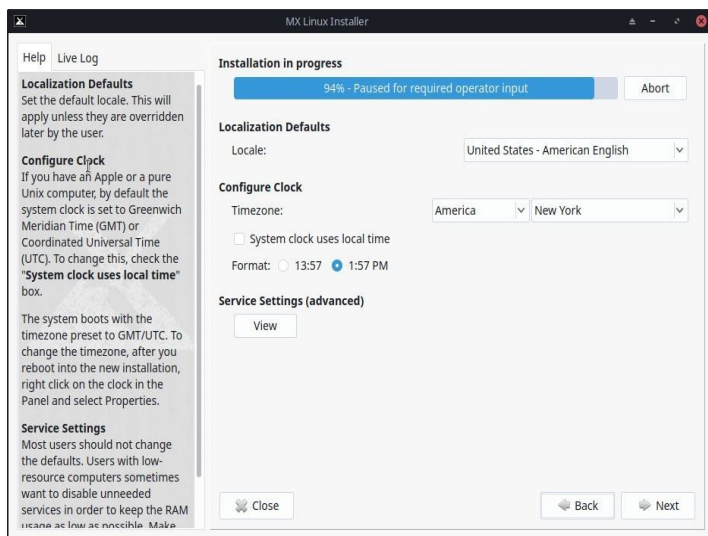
MX Linux Installer

Help Live Log

**Localization Defaults**
Set the default locale. This will apply unless they are overridden later by the user.

**Configure Clock**
If you have an Apple or a pure Unix computer, by default the system clock is set to Greenwich Meridian Time (GMT) or Coordinated Universal Time (UTC). To change this, check the "**System clock uses local time**" box.

The system boots with the timezone preset to GMT/UTC. To change the timezone, after you reboot into the new installation, right click on the clock in the Panel and select Properties.

**Service Settings**
Most users should not change the defaults. Users with low-resource computers sometimes want to disable unneeded services in order to keep the RAM usage as low as possible. Make

Installation in progress

94% - Paused for required operator input

Abort

Localization Defaults

Locale: United States - American English

Configure Clock

Timezone: America New York

System clock uses local time

Format: 13:57 1:57 PM

Service Settings (advanced)

View

Close

Back

Next